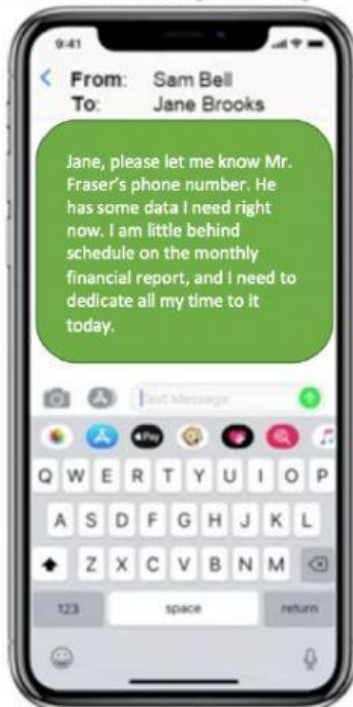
9:41

<

From: Sam Bell
To: Jane Brooks

Jane, please let me know Mr. Fraser's phone number. He has some data I need right now. I am little behind schedule on the monthly financial report, and I need to dedicate all my time to it today.

Text Message

Pay

Q W E R T Y U I O P
A S D F G H J K L
Z X C V B N M
123 space return